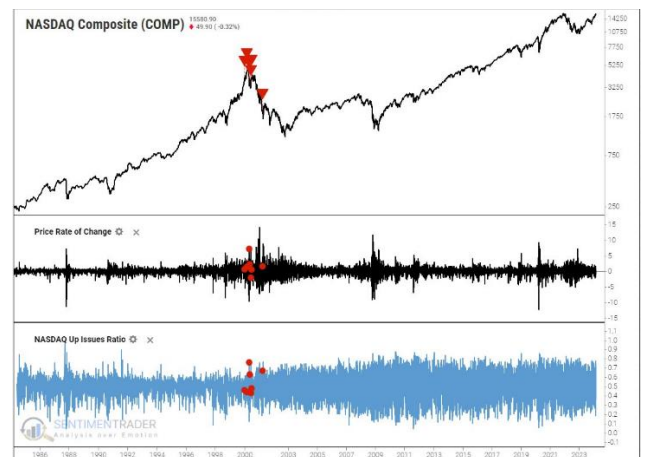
NASDAQ Composite (COMP)
15580.90
♦ 49.90 (-0.32%)

14250
10750
7750
5250
3250
1750
750
250

Price Rate of Change ⚙ ×

15
10
5
0
-5
-10

NASDAQ Up Issues Ratio ⚙ ×

1.1
1.0
0.9
0.8
0.7
0.6
0.5
0.4
0.3
0.2
0.1
0
-0.1

SENTIMENTRADER
Analysis over Emotion

1986 1988 1990 1992 1994 1996 1998 2000 2003 2005 2007 2009 2011 2013 2015 2017 2019 2021 2023